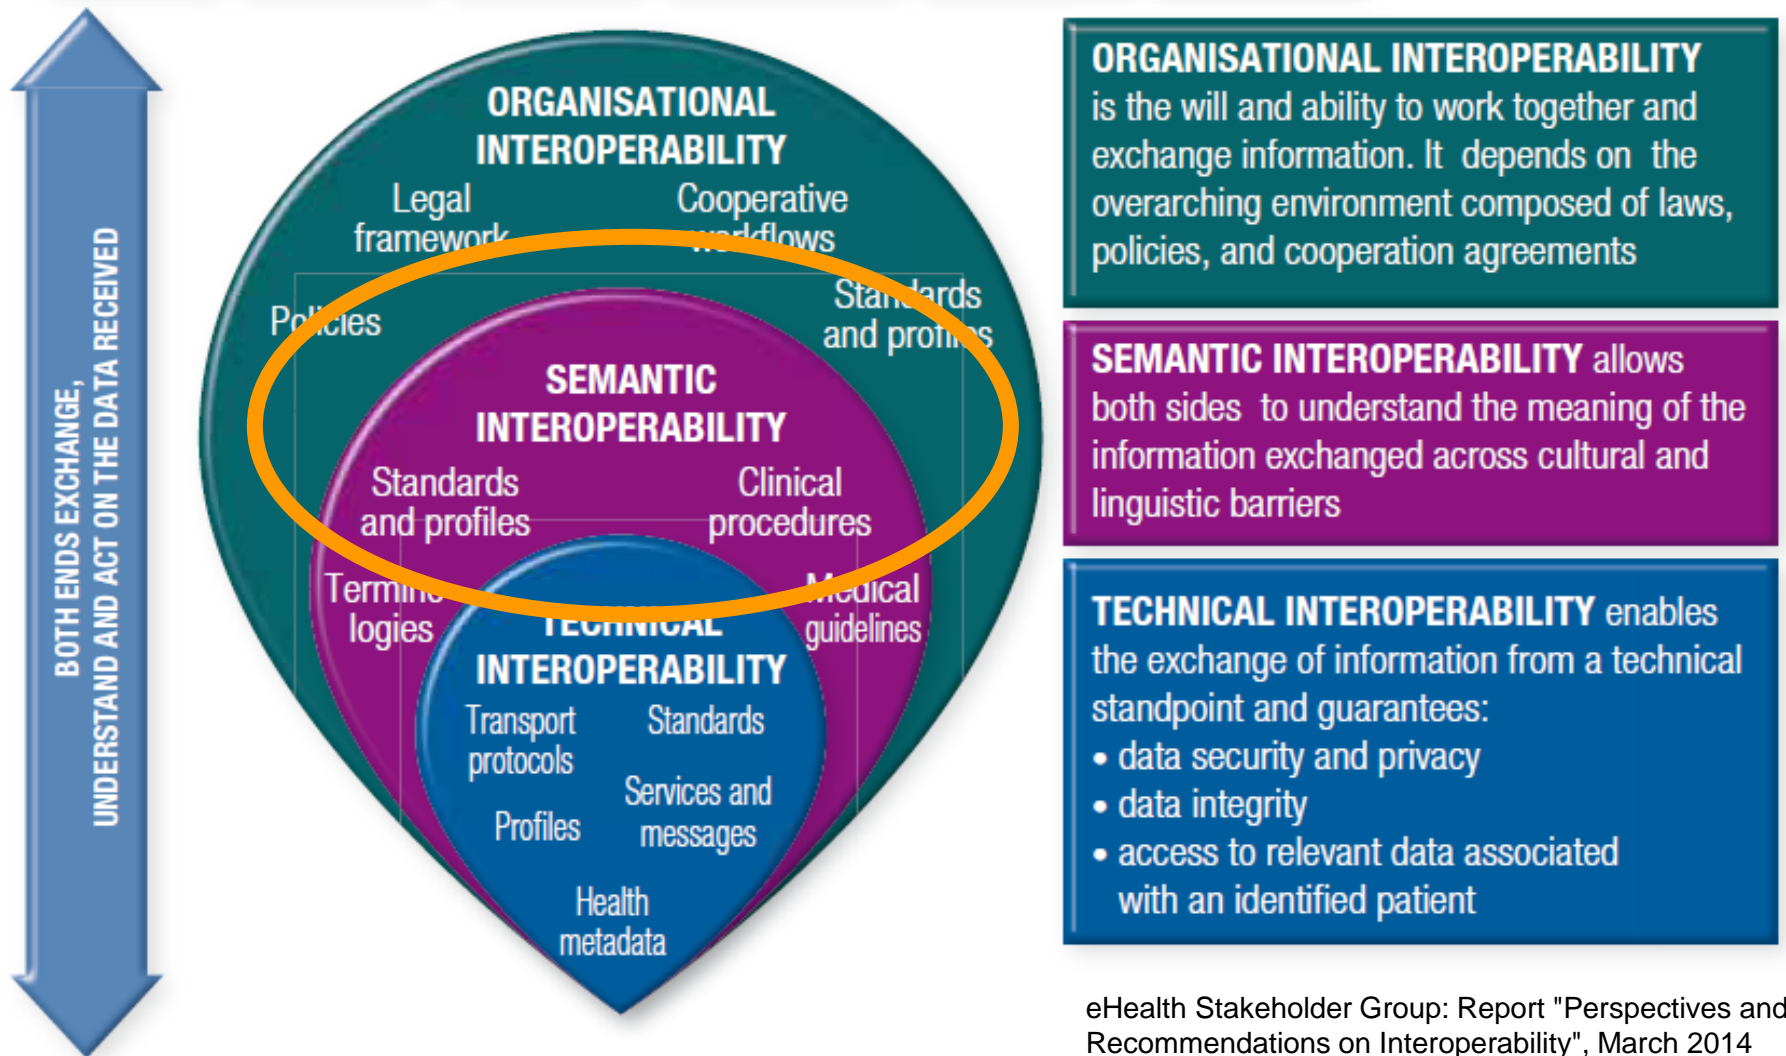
BOTH ENDS EXCHANGE, UNDERSTAND AND ACT ON THE DATA RECEIVED

ORGANISATIONAL INTEROPERABILITY

Legal framework

Cooperative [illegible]

Po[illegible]cies

Sta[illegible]ards and pro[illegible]s

SEMANTIC INTEROPERABILITY

Standards and profiles

Clinical procedures

Termi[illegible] logies

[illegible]edical guidelines

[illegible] INTEROPERABILITY

Transport protocols

Standards

Services and messages

Profiles

Health metadata

ORGANISATIONAL INTEROPERABILITY is the will and ability to work together and exchange information. It depends on the overarching environment composed of laws, policies, and cooperation agreements

SEMANTIC INTEROPERABILITY allows both sides to understand the meaning of the information exchanged across cultural and linguistic barriers

TECHNICAL INTEROPERABILITY enables the exchange of information from a technical standpoint and guarantees:
• data security and privacy
• data integrity
• access to relevant data associated with an identified patient

eHealth Stakeholder Group: Report "Perspectives and Recommendations on Interoperability", March 2014